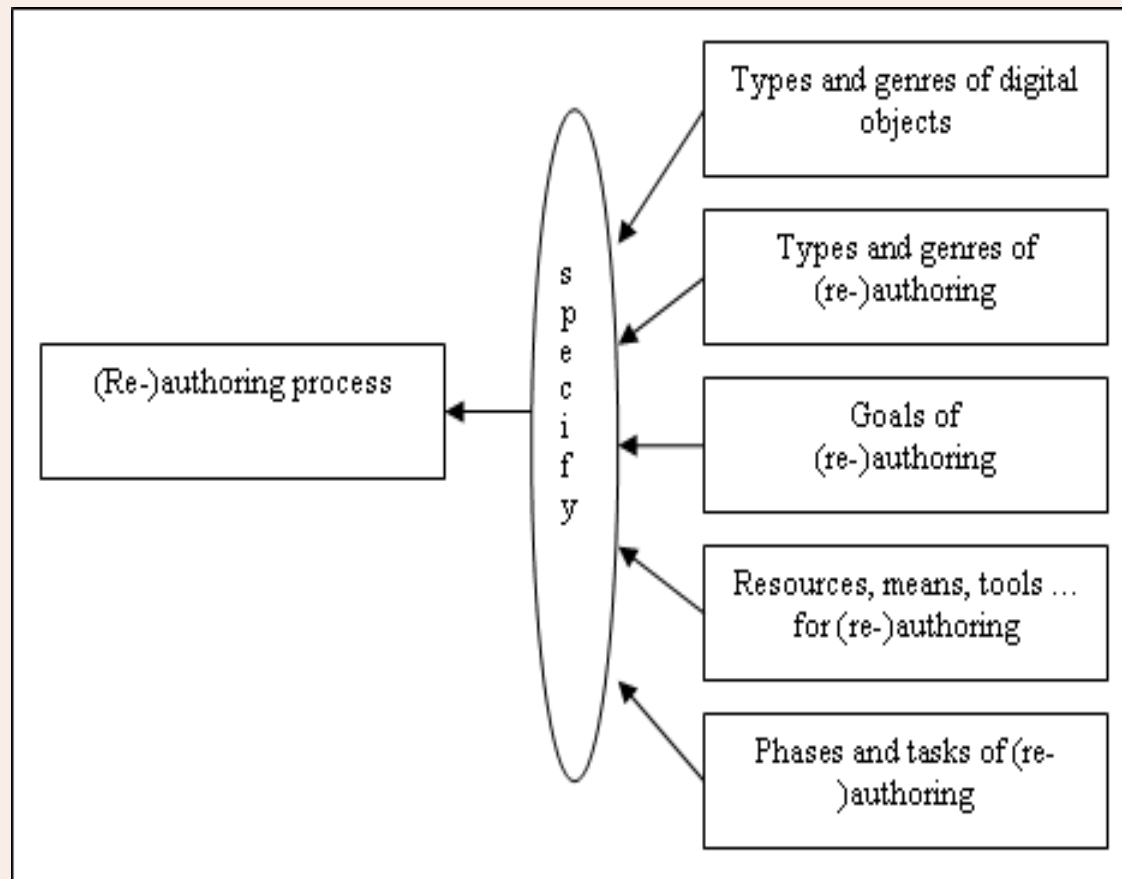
(Re-)authoring process

s
p
e
c
i
f
y

Types and genres of digital objects

Types and genres of (re-)authoring

Goals of (re-)authoring

Resources, means, tools … for (re-)authoring

Phases and tasks of (re-)authoring